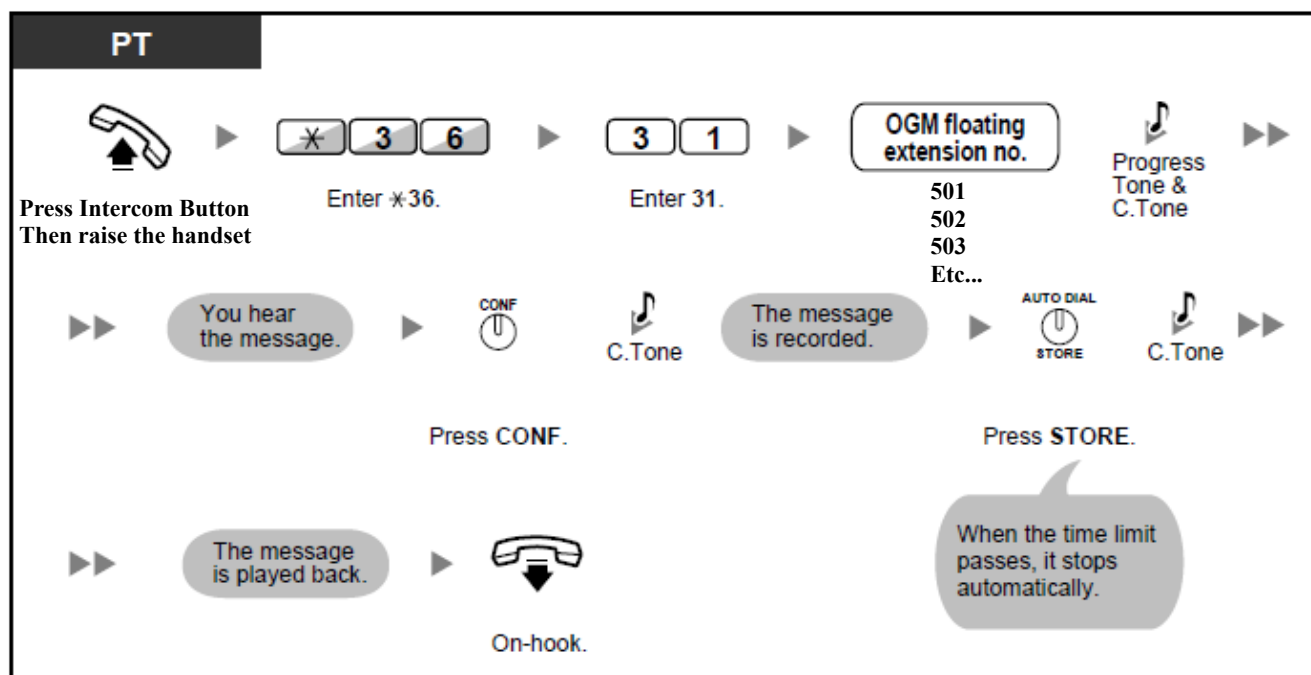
PT

Press Intercom Button Then raise the handset

$\ast$ 3 6

Enter $\ast$36.

3 1

Enter 31.

OGM floating extension no.

501
502
503
Etc...

Progress Tone & C.Tone

You hear the message.

CONF

Press CONF.

C.Tone

The message is recorded.

AUTO DIAL
STORE

Press STORE.

C.Tone

When the time limit passes, it stops automatically.

The message is played back.

On-hook.